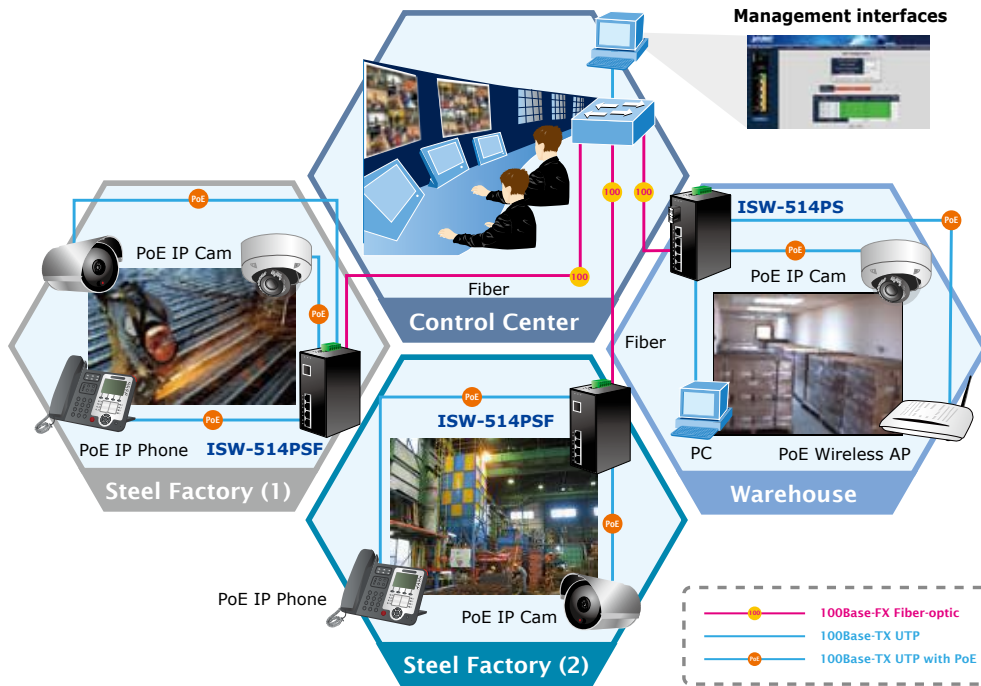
Management interfaces

Control Center

Fiber

100

100

100

PoE

PoE IP Cam

PoE

PoE

PoE IP Phone

ISW-514PSF

Steel Factory (1)

ISW-514PS

PoE

PoE

PoE IP Cam

Fiber

PC

PoE Wireless AP

Warehouse

PoE

ISW-514PSF

PoE

PoE IP Phone

PoE IP Cam

Steel Factory (2)

100Base-FX Fiber-optic

100Base-TX UTP

100Base-TX UTP with PoE